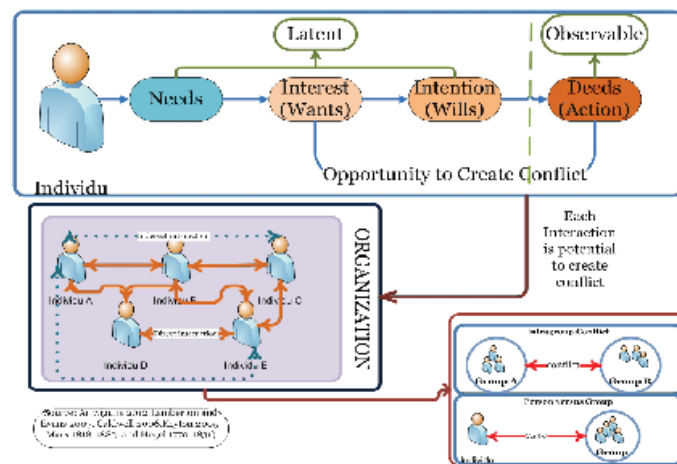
Latent

Observable

Needs

Interest (Wants)

Intention (Wills)

Deeds (Action)

Opportunity to Create Conflict

Individu

ORGANIZATION

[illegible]

Individu A

Individu B

Individu C

Individu D

Individu E

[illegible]

Each Interaction is potential to create conflict

Intergroup Conflict

Group A

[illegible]

Group B

Person versus Group

Individu

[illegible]

Group

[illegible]